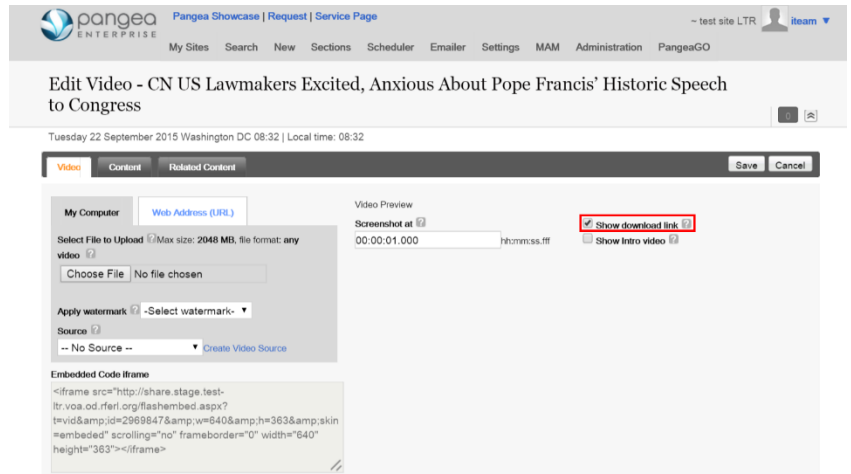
pangea ENTERPRISE

Pangea Showcase | Request | Service Page

~ test site LTR iteam ▼

My Sites Search New Sections Scheduler Emailer Settings MAM Administration PangeaGO

Edit Video - CN US Lawmakers Excited, Anxious About Pope Francis' Historic Speech to Congress

0

Tuesday 22 September 2015 Washington DC 08:32 | Local time: 08:32

Video Content Related Content

Save Cancel

My Computer Web Address (URL)

Select File to Upload Max size: 2048 MB, file format: any video

Choose File No file chosen

Apply watermark -Select watermark-

Source

-- No Source -- Create Video Source

Embedded Code iframe

<iframe src="http://share.stage.test-ltr.voa.od.rferl.org/flashembed.aspx?t=vid&amp;id=2969847&amp;w=640&amp;h=363&amp;skin=embedded" scrolling="no" frameborder="0" width="640" height="363"></iframe>

Video Preview

Screenshot at

00:00:01.000 hh:mm:ss.fff

Show download link

Show Intro video